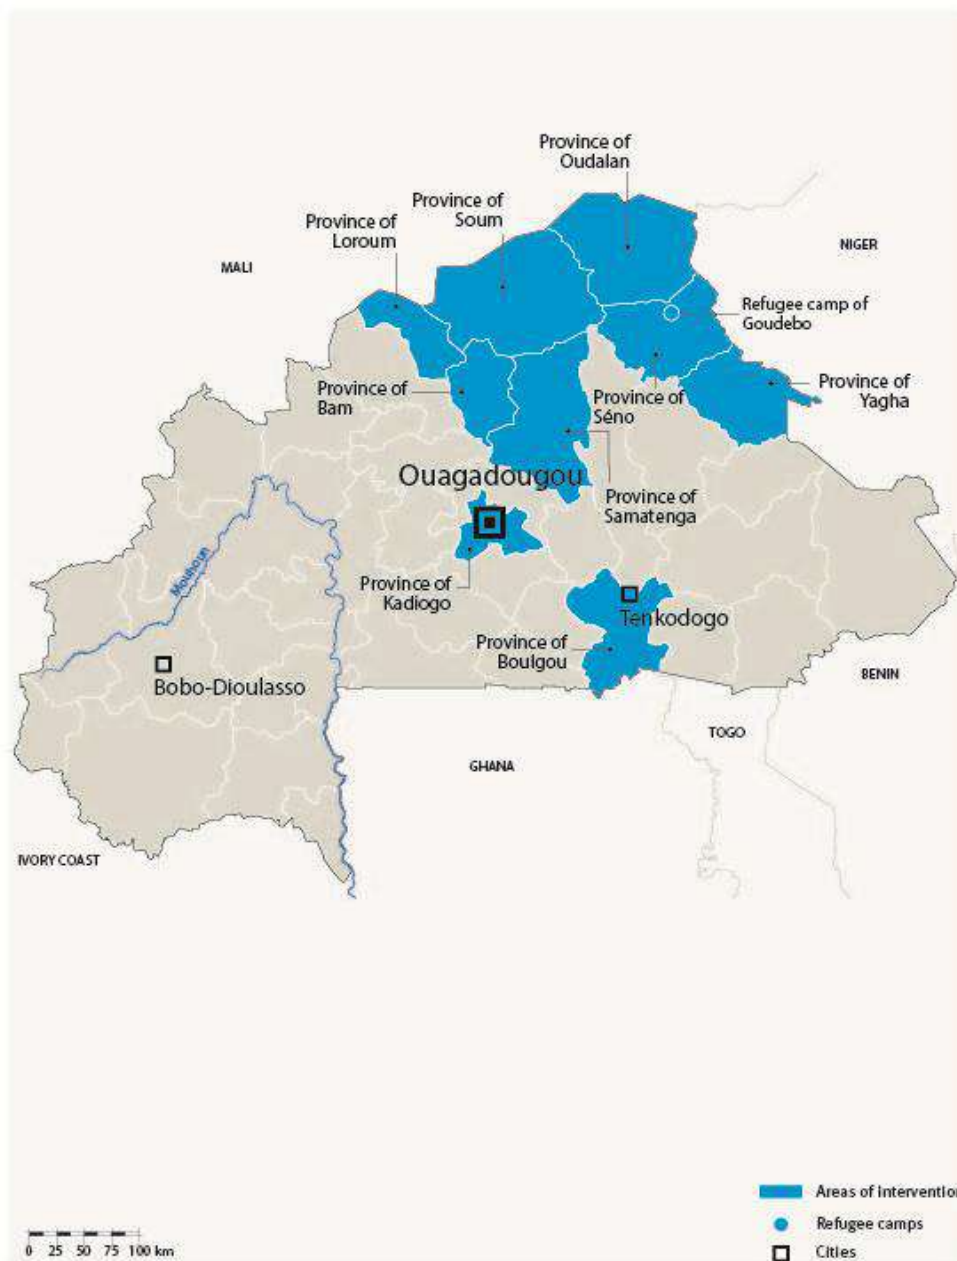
Province of Oudalan

Province of Soum

Province of Loroum

MALI

NIGER

Refugee camp of Goudebo

Province of Bam

Province of Séno

Province of Yagha

Ouagadougou

Province of Samatenga

Mouhoun

Province of Kadiogo

Tenkodogo

Province of Boulgou

Bobo-Dioulasso

BENIN

TOGO

GHANA

IVORY COAST

Areas of interventio

Refugee camps

Cities

0 25 50 75 100 km